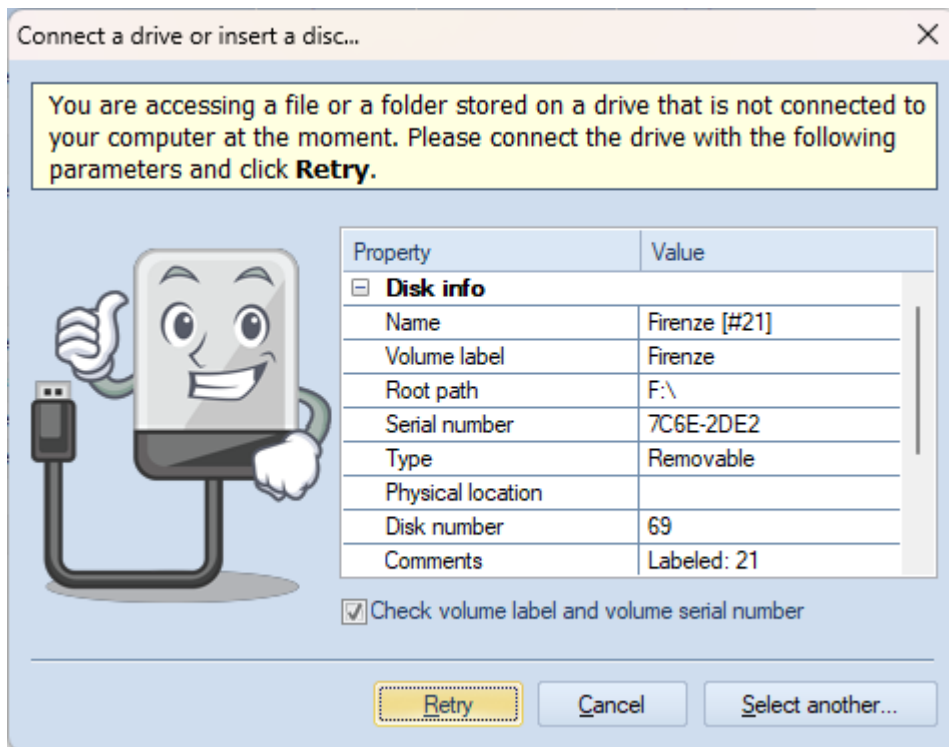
Connect a drive or insert a disc...

×

You are accessing a file or a folder stored on a drive that is not connected to your computer at the moment. Please connect the drive with the following parameters and click **Retry**.

| Property | Value |
|---|---|
| ⊟ **Disk info** | |
| Name | Firenze [#21] |
| Volume label | Firenze |
| Root path | F:\ |
| Serial number | 7C6E-2DE2 |
| Type | Removable |
| Physical location | |
| Disk number | 69 |
| Comments | Labeled: 21 |

☑ Check volume label and volume serial number

Retry

Cancel

Select another...